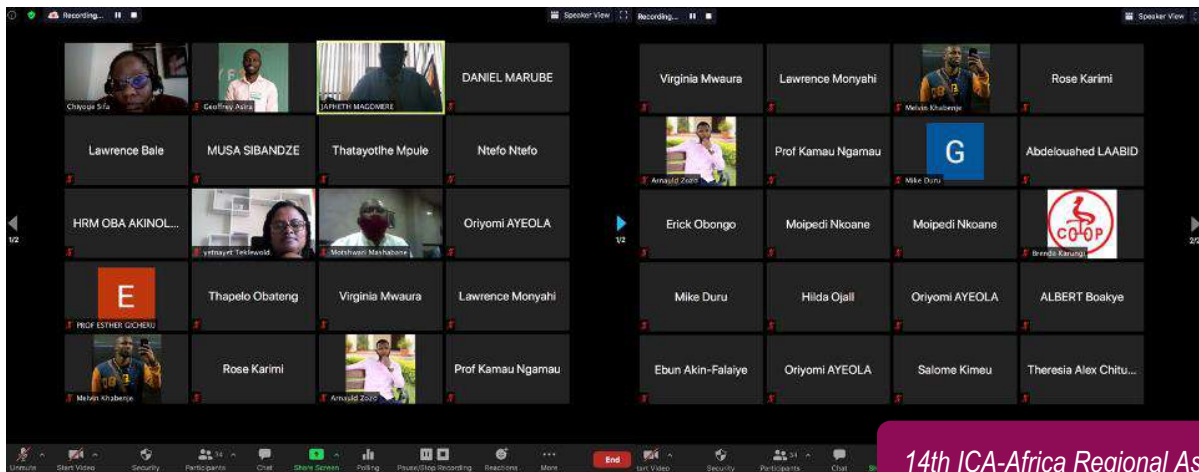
Recording... Speaker View Recording... Speaker View

Chiyoge Sifa
Geoffrey Asira
JAPHETH MAGOMERE
DANIEL MARUBE
Lawrence Bale
MUSA SIBANDZE
Thatayotlhe Mpule
Ntefo Ntefo
HRM OBA AKINOL...
yetnayet Teklewold
Motshwari Mashabane
Oriyomi AYEOLA
E
PROF ESTHER GICHERU
Thapelo Obateng
Virginia Mwaura
Lawrence Monyahi
Melvin Khabenje
Rose Karimi
Arnauld Zozo
Prof Kamau Ngamau

1/2

Virginia Mwaura
Lawrence Monyahi
Melvin Khabenje
Rose Karimi
Arnauld Zozo
Prof Kamau Ngamau
G
Mike Duru
Abdelouahed LAABID
Erick Obongo
Moipedi Nkoane
Moipedi Nkoane
COOP
Brenda Karungi
Mike Duru
Hilda Ojall
Oriyomi AYEOLA
ALBERT Boakye
Ebun Akin-Falaiye
Oriyomi AYEOLA
Salome Kimeu
Theresia Alex Chitu...

1/2
2/2

Unmute Start Video Security Participants 34 Chat Share Screen Polling Pause/Stop Recording Reactions More
End tart Video Security Participants 34 Chat

14th ICA-Africa Regional As